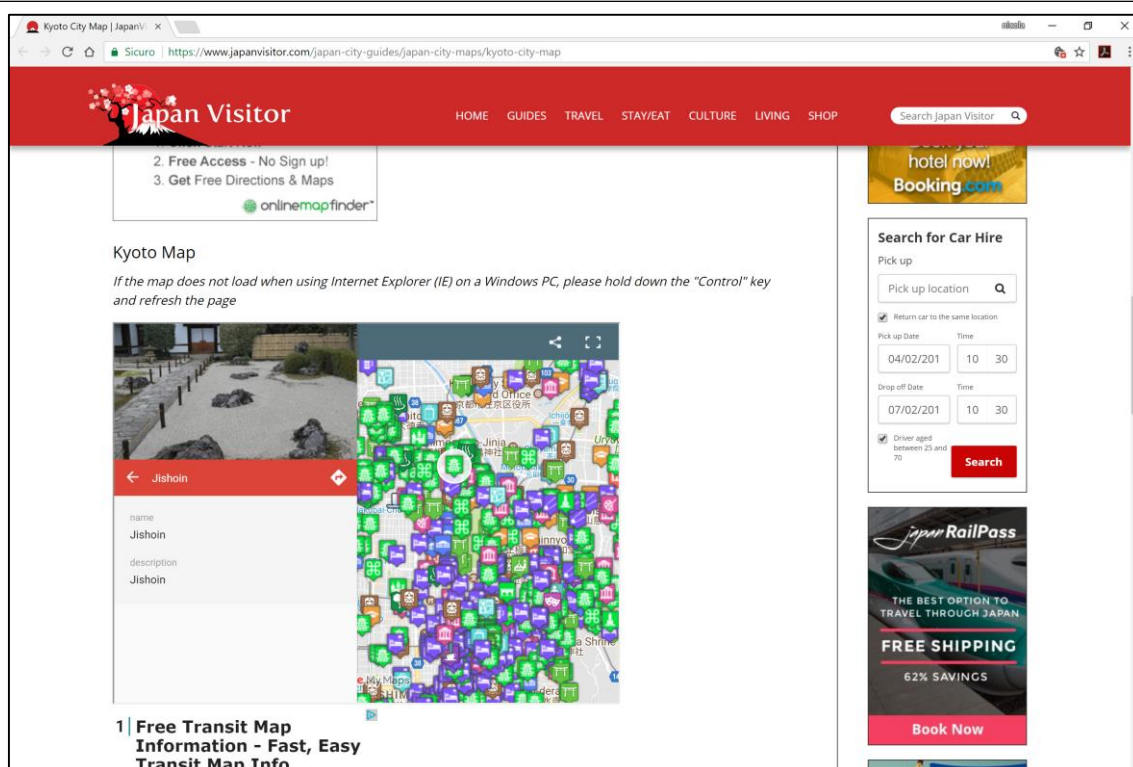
Kyoto City Map | JapanVi ×

nikolio

Sicuro | https://www.japanvisitor.com/japan-city-guides/japan-city-maps/kyoto-city-map

Japan Visitor

HOME GUIDES TRAVEL STAY/EAT CULTURE LIVING SHOP

Search Japan Visitor

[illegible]
2. Free Access - No Sign up!
3. Get Free Directions & Maps
onlinemapfinder

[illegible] hotel now! Booking.com

Kyoto Map

If the map does not load when using Internet Explorer (IE) on a Windows PC, please hold down the "Control" key and refresh the page

← Jishoin

name
Jishoin

description
Jishoin

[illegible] Office
京都市左京区役所
Jinja
Urya
Ichijoji
Jinnyo
a Shrine
神社
My Maps

Search for Car Hire

Pick up

Pick up location

Return car to the same location

Pick up Date
04/02/201

Time
10 30

Drop off Date
07/02/201

Time
10 30

Driver aged between 25 and 70

Search

Japan RailPass

THE BEST OPTION TO TRAVEL THROUGH JAPAN

FREE SHIPPING

62% SAVINGS

Book Now

1 Free Transit Map Information - Fast, Easy Transit Map Info